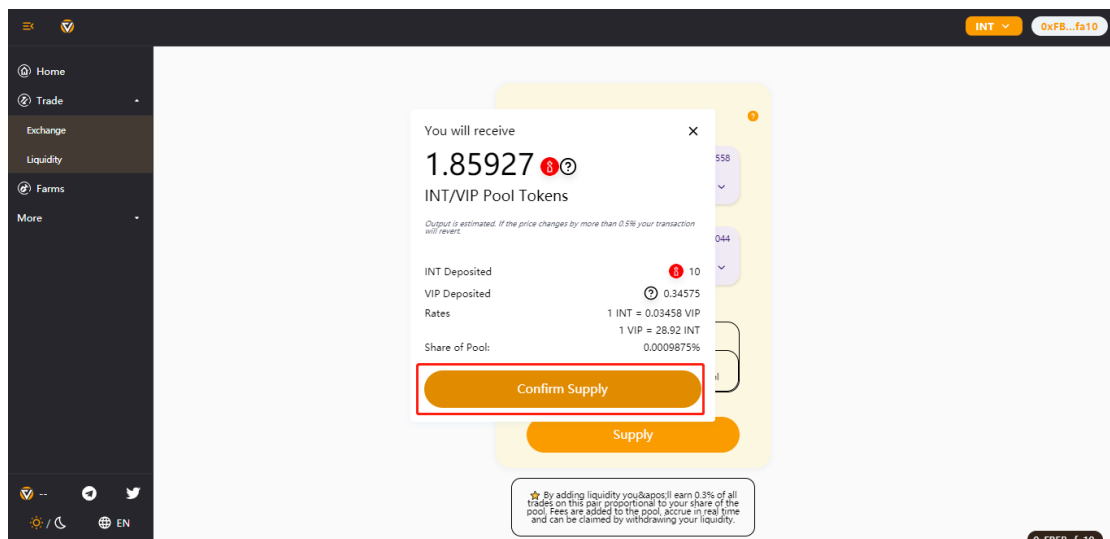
INT
0xFB...fa10

Home
Trade
Exchange
Liquidity
Farms
More

You will receive
1.85927
INT/VIP Pool Tokens

Output is estimated. If the price changes by more than 0.5% your transaction will revert.

INT Deposited 10
VIP Deposited 0.34575
Rates 1 INT = 0.03458 VIP
1 VIP = 28.92 INT
Share of Pool: 0.0009875%

Confirm Supply

558
044
ol

Supply

By adding liquidity you&apos;ll earn 0.3% of all trades on this pair proportional to your share of the pool. Fees are added to the pool, accrue in real time and can be claimed by withdrawing your liquidity.

--
/
EN